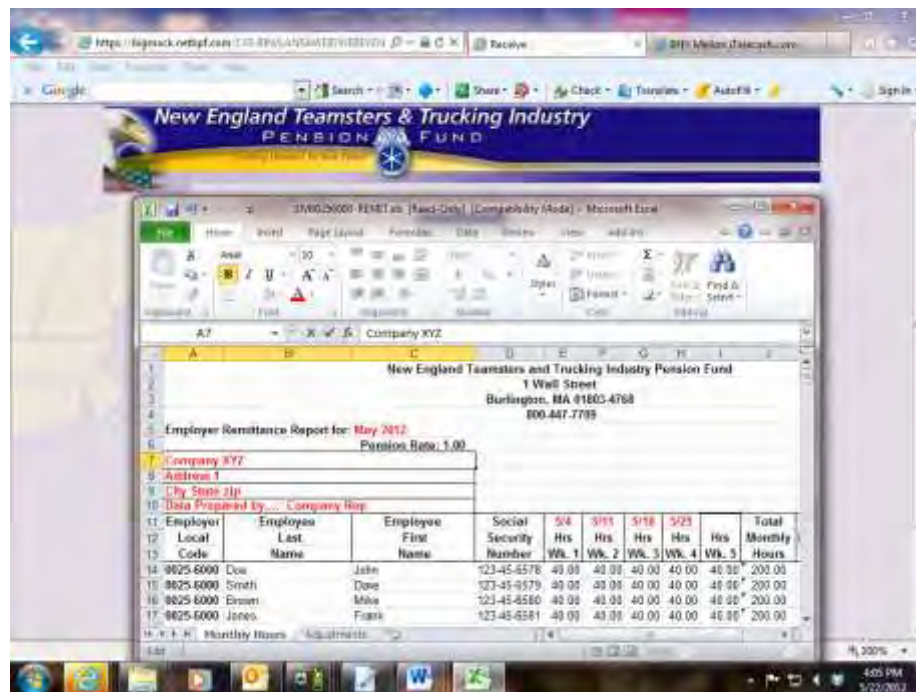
https://bignack.netipf.com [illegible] Receive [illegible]

Google

Search Share Check Translate AutoFill Sign In

New England Teamsters & Trucking Industry
PENSION FUND

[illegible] REMIT.xls [Read-Only] [Compatibility Mode] - Microsoft Excel

File Home Insert Page Layout Formulas Data Review View Add-Ins

Arial 10

Styles

Insert Delete Format

Sort & Filter Find & Select

A7 Company XYZ

| | A | B | C | D | E | F | G | H | I | J |
|---|---|---|---|---|---|---|---|---|---|---|
| 1 | | | New England Teamsters and Trucking Industry Pension Fund | | | | | | | |
| 2 | | | 1 Wall Street | | | | | | | |
| 3 | | | Burlington, MA 01803-4768 | | | | | | | |
| 4 | | | 800-447-7799 | | | | | | | |
| 5 | Employer Remittance Report for: May 2012 | | | | | | | | | |
| 6 | | | Pension Rate: 1.00 | | | | | | | |
| 7 | Company XYZ | | | | | | | | | |
| 8 | Address 1 | | | | | | | | | |
| 9 | City State zip | | | | | | | | | |
| 10 | Data Prepared by..... Company Rep | | | | | | | | | |
| 11-13 | Employer Local Code | Employee Last Name | Employee First Name | Social Security Number | 5/4 Hrs Wk. 1 | 5/11 Hrs Wk. 2 | 5/18 Hrs Wk. 3 | 5/25 Hrs Wk. 4 | Hrs Wk. 5 | Total Monthly Hours |
| 14 | 0025-6000 | Doe | John | 123-45-6578 | 40.00 | 40.00 | 40.00 | 40.00 | 40.00 | 200.00 |
| 15 | 0025-6000 | Smith | Dave | 123-45-6579 | 40.00 | 40.00 | 40.00 | 40.00 | 40.00 | 200.00 |
| 16 | 0025-6000 | Brown | Mike | 123-45-6580 | 40.00 | 40.00 | 40.00 | 40.00 | 40.00 | 200.00 |
| 17 | 0025-6000 | Jones | Frank | 123-45-6581 | 40.00 | 40.00 | 40.00 | 40.00 | 40.00 | 200.00 |

Monthly Hours Adjustments

Edit

100%

4:05 PM
5/22/2012